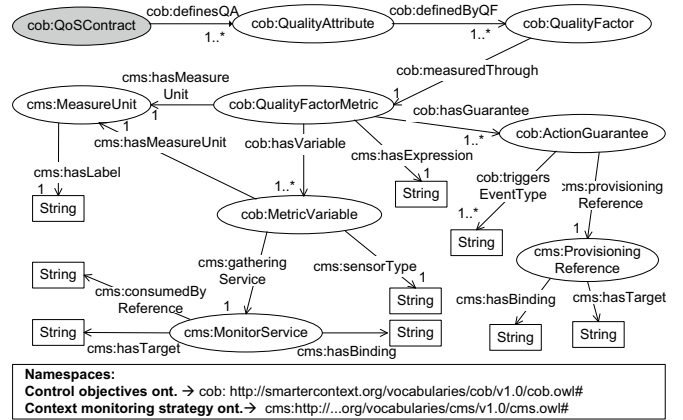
cob:QoSContract
cob:definesQA
1..*
cob:QualityAttribute
cob:definedByQF
1..*
cob:QualityFactor
cob:measuredThrough
cms:hasMeasure Unit
cms:MeasureUnit
1
cob:QualityFactorMetric
1
cob:hasGuarantee
1..*
cob:ActionGuarantee
1
cms:hasMeasureUnit
cob:hasVariable
cms:hasExpression
1
String
cob:triggers EventType
cms:provisioning Reference
cms:hasLabel
1
String
1..*
cob:MetricVariable
1..*
String
1
cms:Provisioning Reference
String
cms:gathering Service
cms:sensorType
1
String
cms:consumedBy Reference
1
cms:hasBinding
cms:hasTarget
String
cms:MonitorService
String
String
String
cms:hasTarget
cms:hasBinding

Namespaces:
Control objectives ont. → cob: http://smartercontext.org/vocabularies/cob/v1.0/cob.owl#
Context monitoring strategy ont.→ cms:http://...org/vocabularies/cms/v1.0/cms.owl#